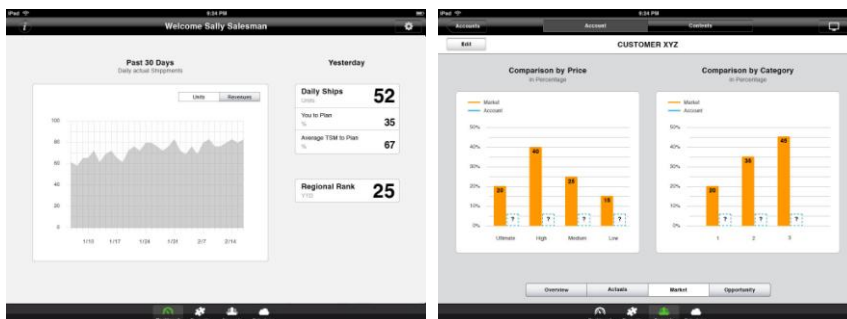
iPad 9:24 PM

Welcome Sally Salesman

Past 30 Days
Daily actual Shippments

Units Revenue

100
80
60
40
20
0

1/10 1/17 1/24 1/31 2/7 2/14

Yesterday

Daily Ships
Units
52

You to Plan
%
35

Average TSM to Plan
%
67

Regional Rank
YTD
25

iPad 9:24 PM

Accounts Account Contacts

Edit

CUSTOMER XYZ

Comparison by Price
in Percentage

Market
Account

50%
40%
30%
20%
10%
0%

20 ? 40 ? 25 ? 15 ?

Ultimate High Medium Low

Comparison by Category
in Percentage

Market
Account

50%
40%
30%
20%
10%
0%

20 ? 35 ? 45 ?

1 2 3

Overview Actuals Market Opportunity